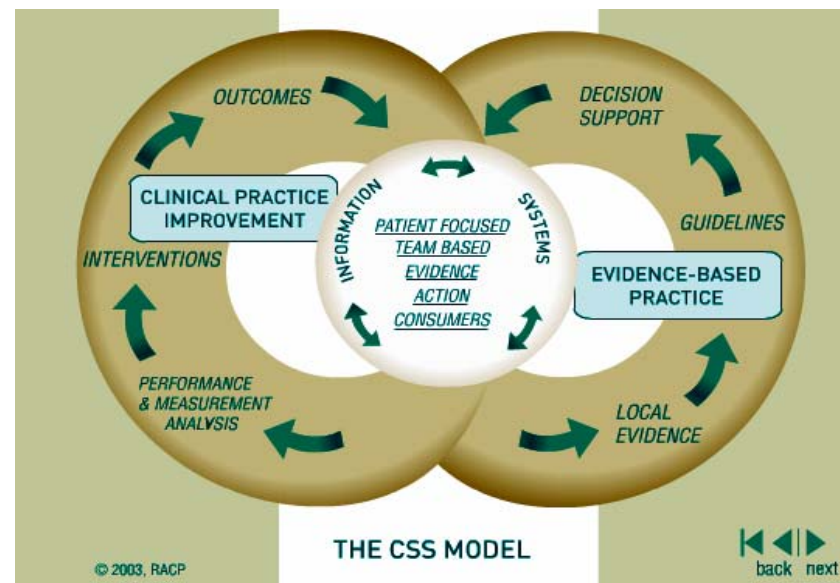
OUTCOMES

CLINICAL PRACTICE IMPROVEMENT

INTERVENTIONS

PERFORMANCE & MEASUREMENT ANALYSIS

DECISION SUPPORT

GUIDELINES

EVIDENCE-BASED PRACTICE

LOCAL EVIDENCE

INFORMATION

SYSTEMS

PATIENT FOCUSED
TEAM BASED
EVIDENCE
ACTION
CONSUMERS

THE CSS MODEL

© 2003, RACP

back next